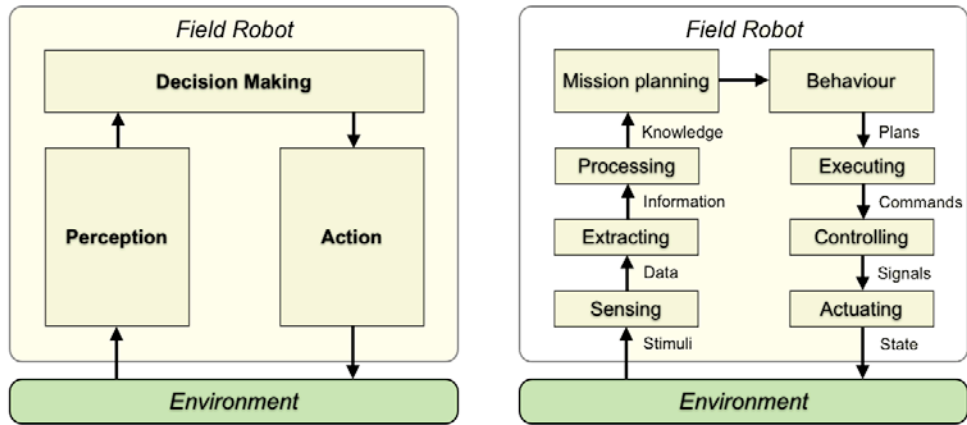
Field Robot

Decision Making

Perception

Action

Environment

Field Robot

Mission planning

Behaviour

Knowledge

Plans

Processing

Executing

Information

Commands

Extracting

Controlling

Data

Signals

Sensing

Actuating

Stimuli

State

Environment